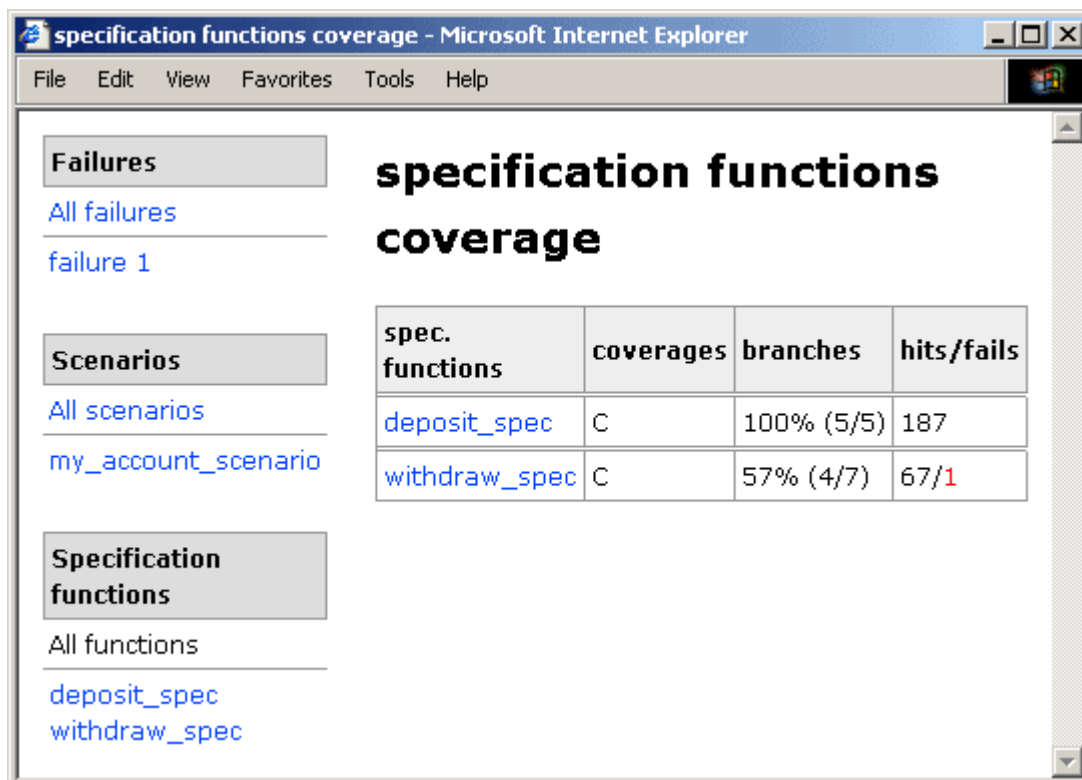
specification functions coverage - Microsoft Internet Explorer

File Edit View Favorites Tools Help

Failures

All failures

failure 1

Scenarios

All scenarios

my_account_scenario

Specification functions

All functions

deposit_spec
withdraw_spec

specification functions coverage

| spec. functions | coverages | branches | hits/fails |
|---|---|---|---|
| deposit_spec | C | 100% (5/5) | 187 |
| withdraw_spec | C | 57% (4/7) | 67/1 |